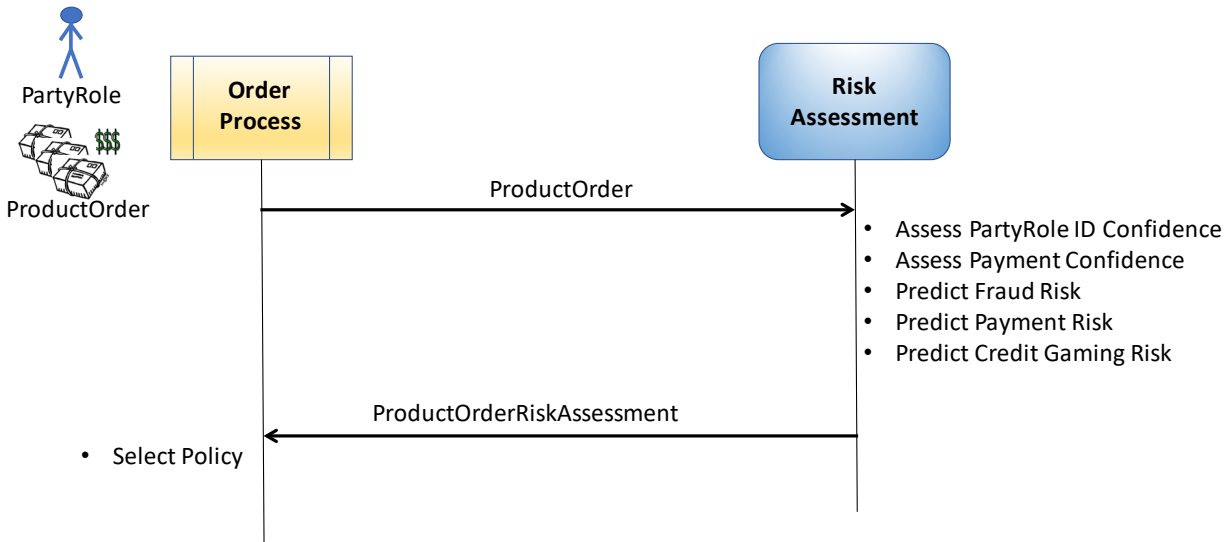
PartyRole

$$$

ProductOrder

Order Process

Risk Assessment

ProductOrder

- Assess PartyRole ID Confidence
- Assess Payment Confidence
- Predict Fraud Risk
- Predict Payment Risk
- Predict Credit Gaming Risk

ProductOrderRiskAssessment

- Select Policy